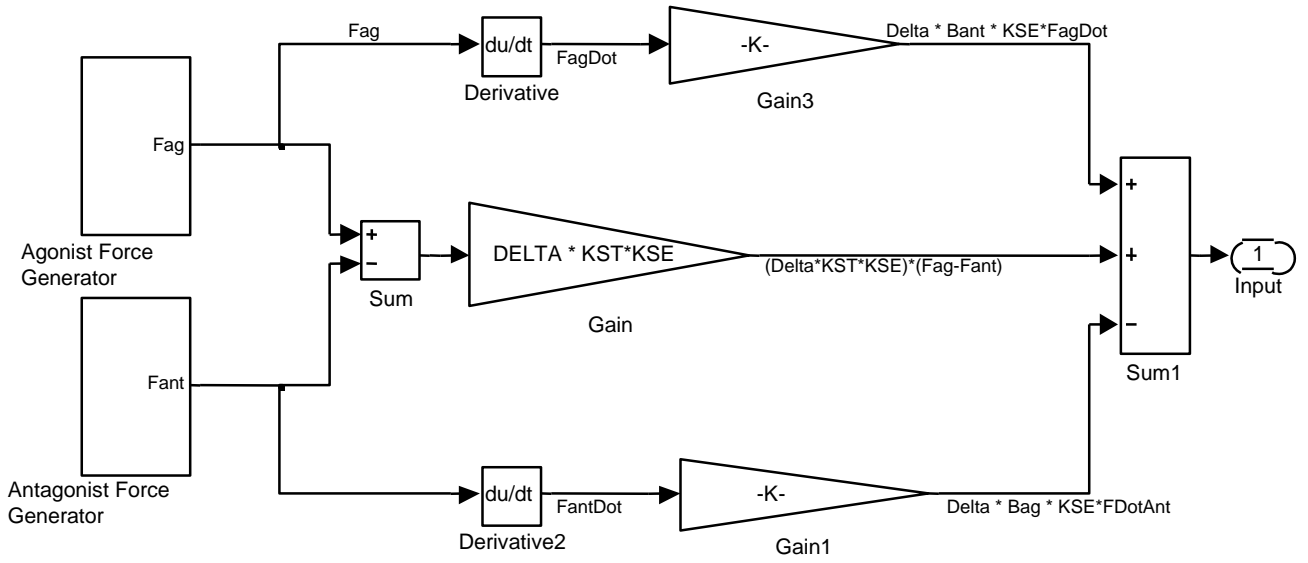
Fag
du/dt
FagDot
Derivative
-K-
Gain3
Delta * Bant * KSE*FagDot

Fag
Agonist Force Generator

+
−
Sum

DELTA * KST*KSE
Gain
(Delta*KST*KSE)*(Fag-Fant)

+
+
−
Sum1

1
Input

Fant
Antagonist Force Generator

du/dt
FantDot
Derivative2
-K-
Gain1
Delta * Bag * KSE*FDotAnt